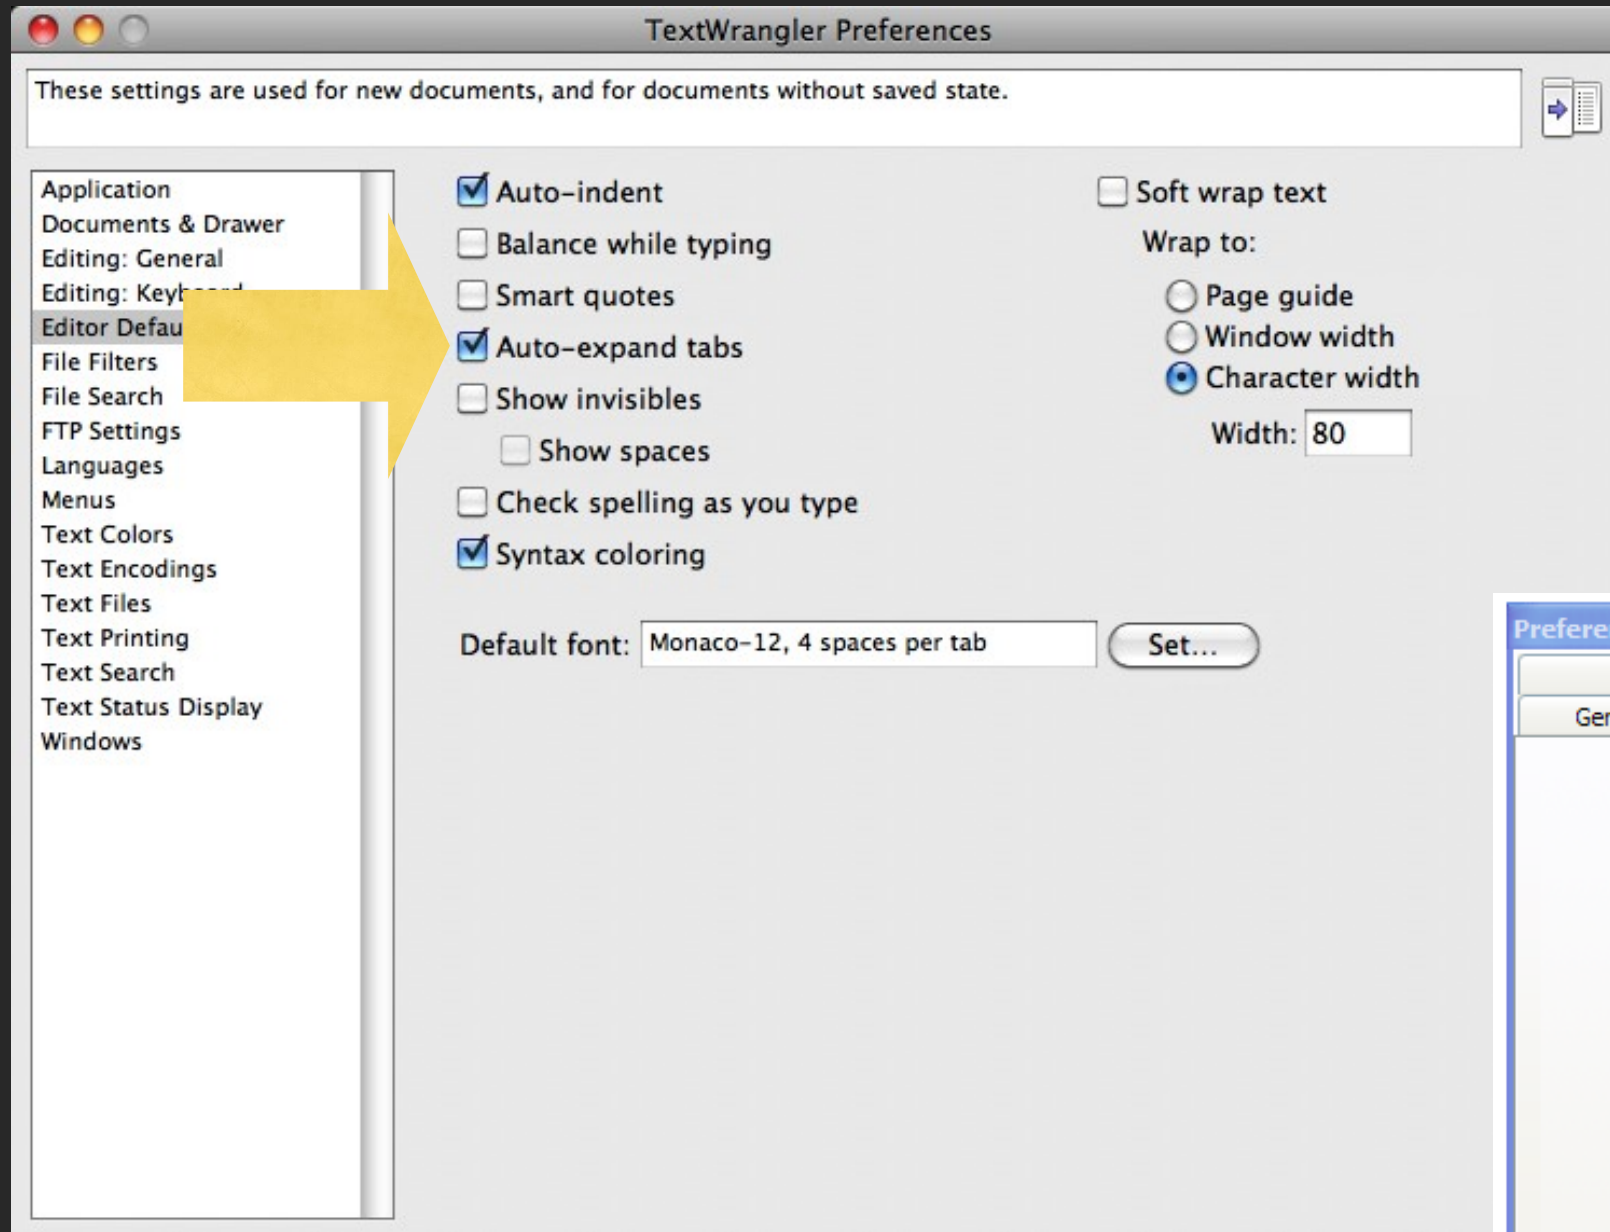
TextWrangler Preferences

These settings are used for new documents, and for documents without saved state.

Application
Documents & Drawer
Editing: General
Editing: Keyb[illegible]
Editor Defau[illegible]
File Filters
File Search
FTP Settings
Languages
Menus
Text Colors
Text Encodings
Text Files
Text Printing
Text Search
Text Status Display
Windows

Auto-indent
Balance while typing
Smart quotes
Auto-expand tabs
Show invisibles
Show spaces
Check spelling as you type
Syntax coloring

Soft wrap text
Wrap to:
Page guide
Window width
Character width
Width: 80

Default font: Monaco-12, 4 spaces per tab
Set...

Prefere
Ger